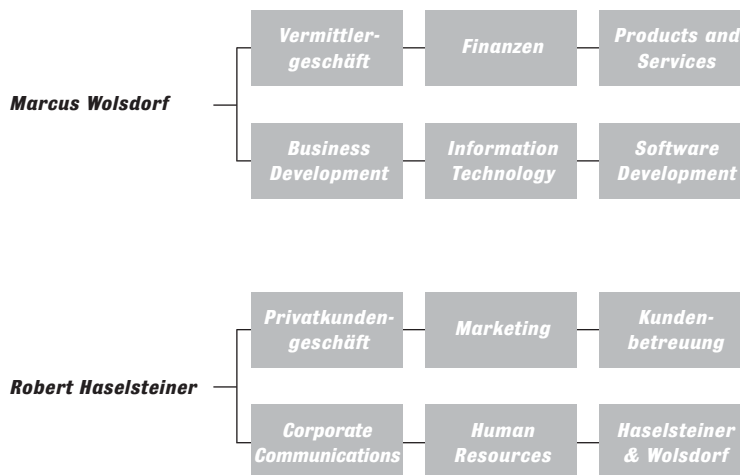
Marcus Wolsdorf

Vermittlergeschäft

Finanzen

Products and Services

Business Development

Information Technology

Software Development

Robert Haselsteiner

Privatkundengeschäft

Marketing

Kundenbetreuung

Corporate Communications

Human Resources

Haselsteiner & Wolsdorf